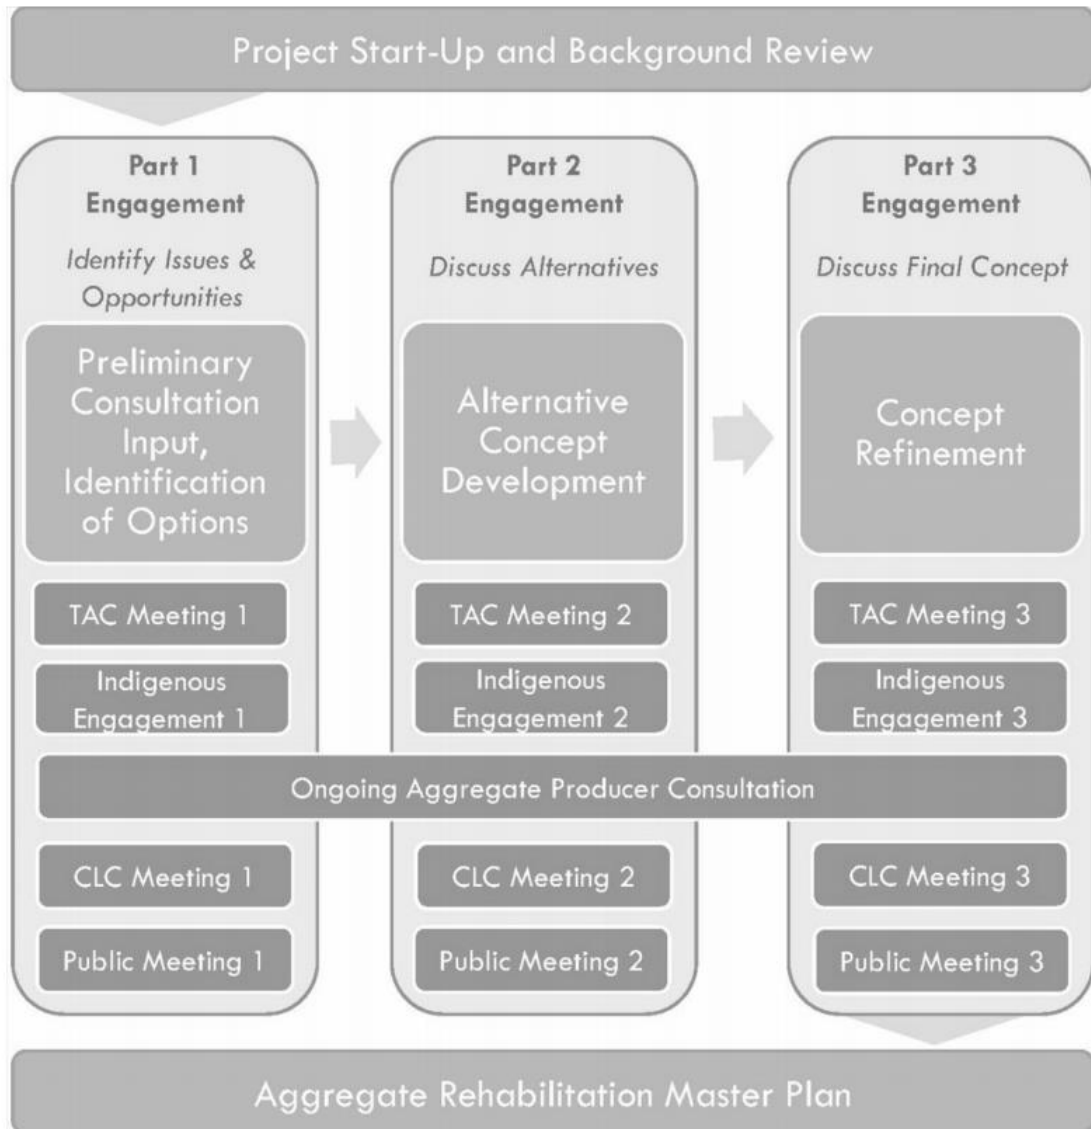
Project Start-Up and Background Review

Part 1
Engagement
Identify Issues & Opportunities

Preliminary Consultation Input, Identification of Options

TAC Meeting 1

Indigenous Engagement 1

Part 2
Engagement
Discuss Alternatives

Alternative Concept Development

TAC Meeting 2

Indigenous Engagement 2

Part 3
Engagement
Discuss Final Concept

Concept Refinement

TAC Meeting 3

Indigenous Engagement 3

Ongoing Aggregate Producer Consultation

CLC Meeting 1

Public Meeting 1

CLC Meeting 2

Public Meeting 2

CLC Meeting 3

Public Meeting 3

Aggregate Rehabilitation Master Plan